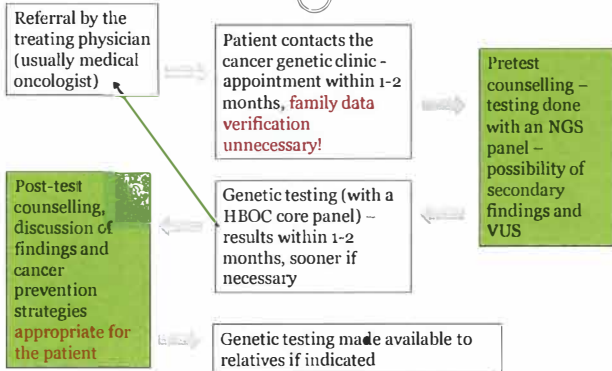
Referral by the treating physician (usually medical oncologist)

Patient contacts the cancer genetic clinic - appointment within 1-2 months, family data verification unnecessary!

Pretest counselling – testing done with an NGS panel – possibility of secondary findings and VUS

Genetic testing (with a HBOC core panel) – results within 1-2 months, sooner if necessary

Post-test counselling, discussion of findings and cancer prevention strategies appropriate for the patient

Genetic testing made available to relatives if indicated